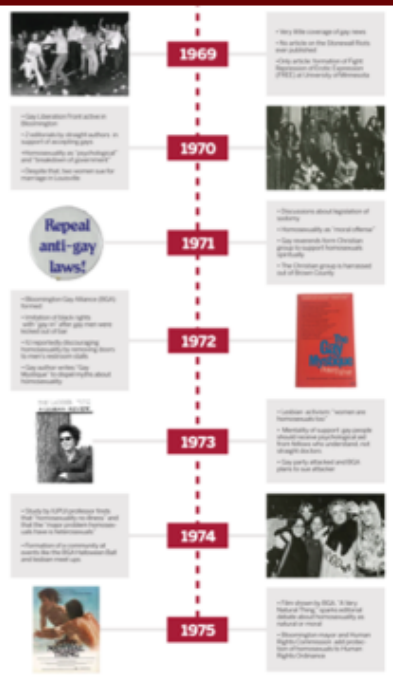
1969

• Very little coverage of gay news
• No article on the Stonewall Riots ever published
• Only article: formation of Fight Repression of Erotic Expression (FREE) at University of Minnesota

1970

• Gay Liberation Front active in Bloomington
• 2 editorials by straight authors in support of accepting gays
• Homosexuality as "psychological" and "breakdown of government"
• Despite that, two women sue for marriage in Louisville

Repeal anti-gay laws!

1971

• Discussions about legislation of sodomy
• Homosexuality as "moral offense"
• Gay reverends form Christian group to support homosexuals Spiritually
• The Christian group is harrassed out of Brown County

1972

• Bloomington Gay Alliance (BGA) formed
• Imitation of black rights with "gay in" after gay men were kicked out of bar
• IU reportedly discouraging homosexuality by removing doors to men's restroom stalls
• Gay author writes "Gay Mystique" to dispel myths about homosexuality

The Gay Mystique

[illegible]

1973

• Lesbian activists' "women and homosexuality for"
• Mentality of support: gay people should receive psychological aid from fellows who understand, not straight doctors
• Gay party attacked and BGA plans to sue attacker

1974

• Study by IUPUI professor finds that "homosexuality no illness" and that the "major problem homosexuals have is heterosexuals"
• Formation of a community at events like the BGA Halloween Ball and lesbian meet ups

1975

• Film shown by BGA "A Very Natural Thing" sparks editorial debate about homosexuality as natural or moral
• Bloomington mayor and Human Rights Commission add protection of homosexuals to Human Rights Ordinance